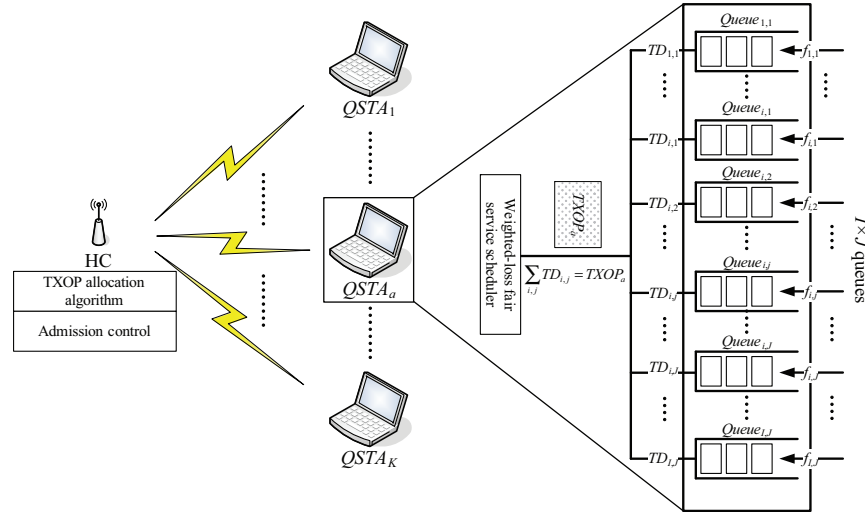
HC

TXOP allocation algorithm

Admission control

$QSTA_1$

$QSTA_a$

$QSTA_K$

Weighted-loss fair service scheduler

$TXOP_a$

$\sum_{i,j} TD_{i,j} = TXOP_a$

$TD_{1,1}$

$TD_{i,1}$

$TD_{i,2}$

$TD_{i,j}$

$TD_{i,J}$

$TD_{I,J}$

$TD_{I,J}$

$Queue_{1,1}$

$Queue_{i,1}$

$Queue_{i,2}$

$Queue_{i,j}$

$Queue_{i,J}$

$Queue_{I,J}$

$f_{1,1}$

$f_{i,1}$

$f_{i,2}$

$f_{i,j}$

$f_{i,J}$

$f_{I,J}$

$f_{I,J}$

$I \times J$ queues